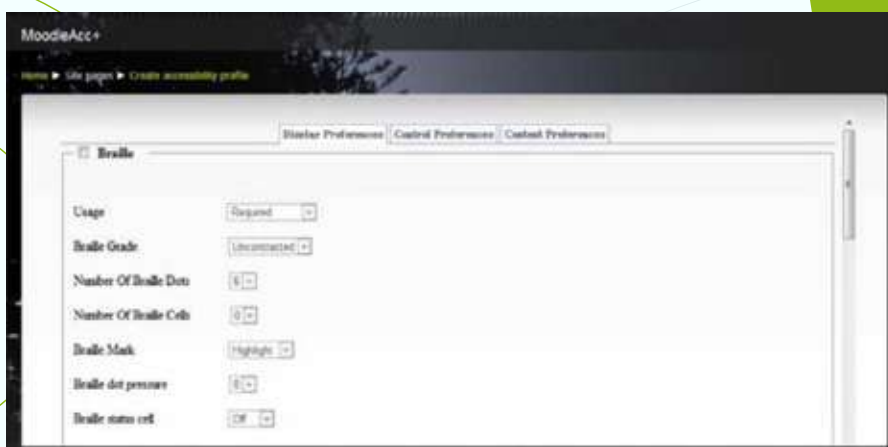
MoodleAcc+

Home ► Site pages ► Create accessibility profile

Display Preferences | Control Preferences | Content Preferences

Braille

Usage Required

Braille Grade Uncontracted

Number Of Braille Dots 6

Number Of Braille Cells 0

Braille Mark Highlight

Braille dot pressure 0

Braille status cell Off